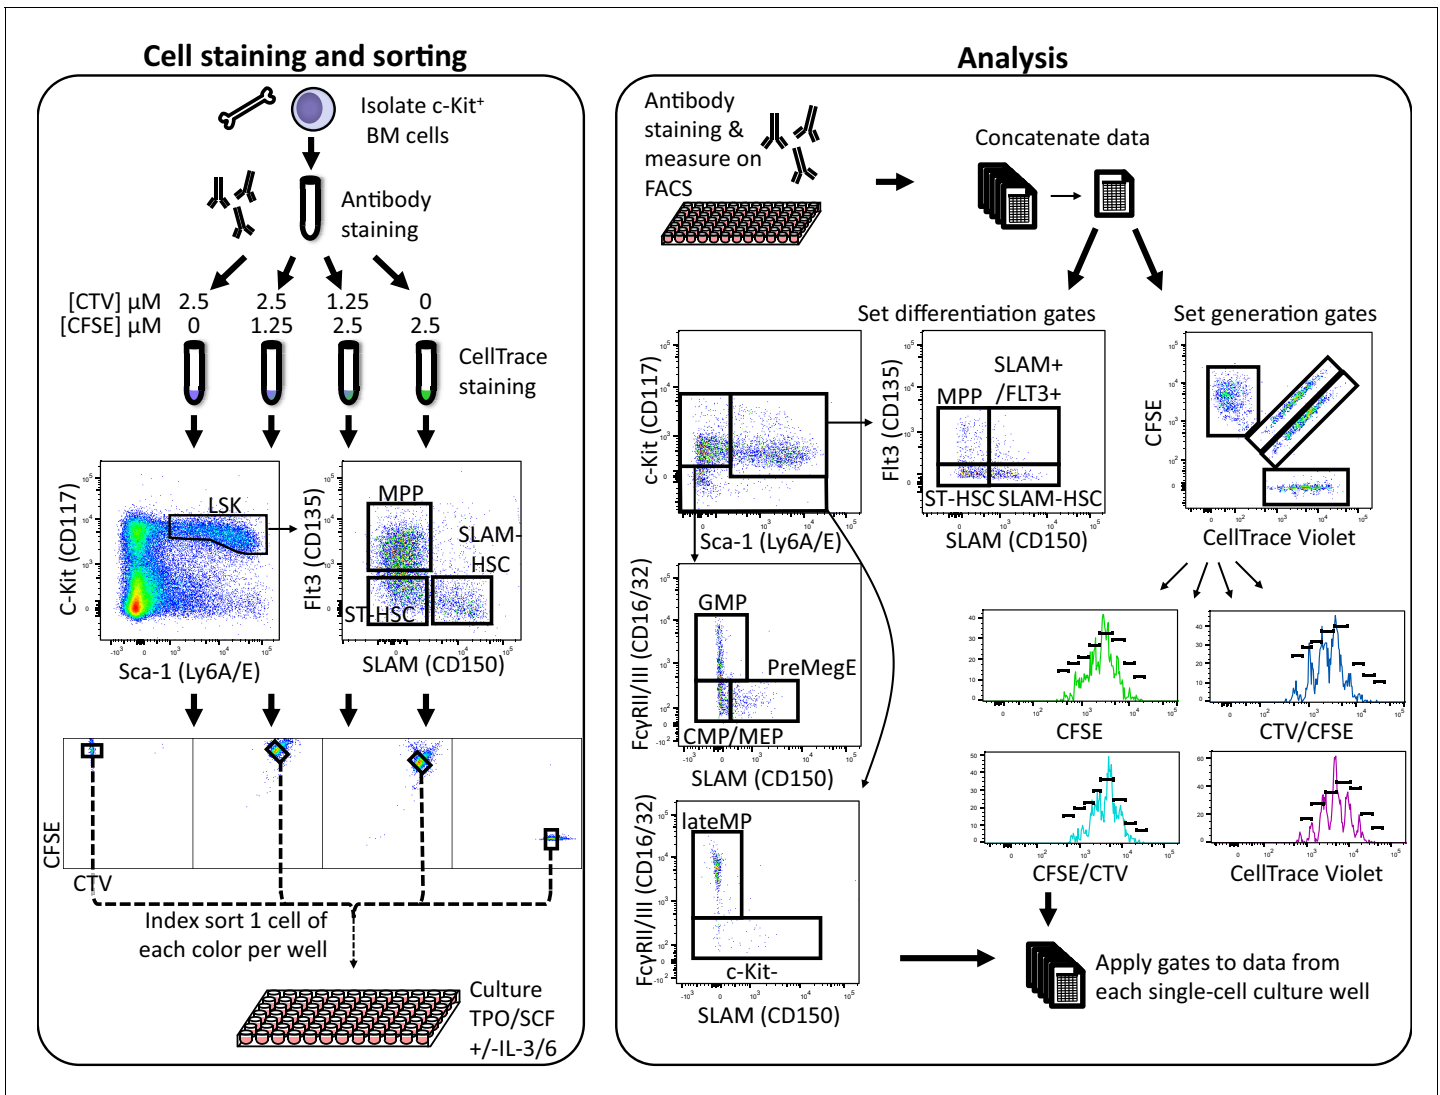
Cell staining and sorting

Isolate c-Kit$^+$ BM cells

Antibody staining

[CTV] µM 2.5 2.5 1.25 0
[CFSE] µM 0 1.25 2.5 2.5

CellTrace staining

C-Kit (CD117)
LSK
Sca-1 (Ly6A/E)

Flt3 (CD135)
MPP
SLAM-HSC
ST-HSC
SLAM (CD150)

CFSE
CTV

Index sort 1 cell of each color per well

Culture TPO/SCF +/-IL-3/6

Analysis

Antibody staining & measure on FACS

Concatenate data

Set differentiation gates

Set generation gates

c-Kit (CD117)
Sca-1 (Ly6A/E)

Flt3 (CD135)
SLAM+ /FLT3+
MPP
ST-HSC SLAM-HSC
SLAM (CD150)

CFSE
CellTrace Violet

FcγRII/III (CD16/32)
GMP
PreMegE
CMP/MEP
SLAM (CD150)

FcγRII/III (CD16/32)
lateMP
c-Kit-
SLAM (CD150)

CFSE
CTV/CFSE
CFSE/CTV
CellTrace Violet

Apply gates to data from each single-cell culture well